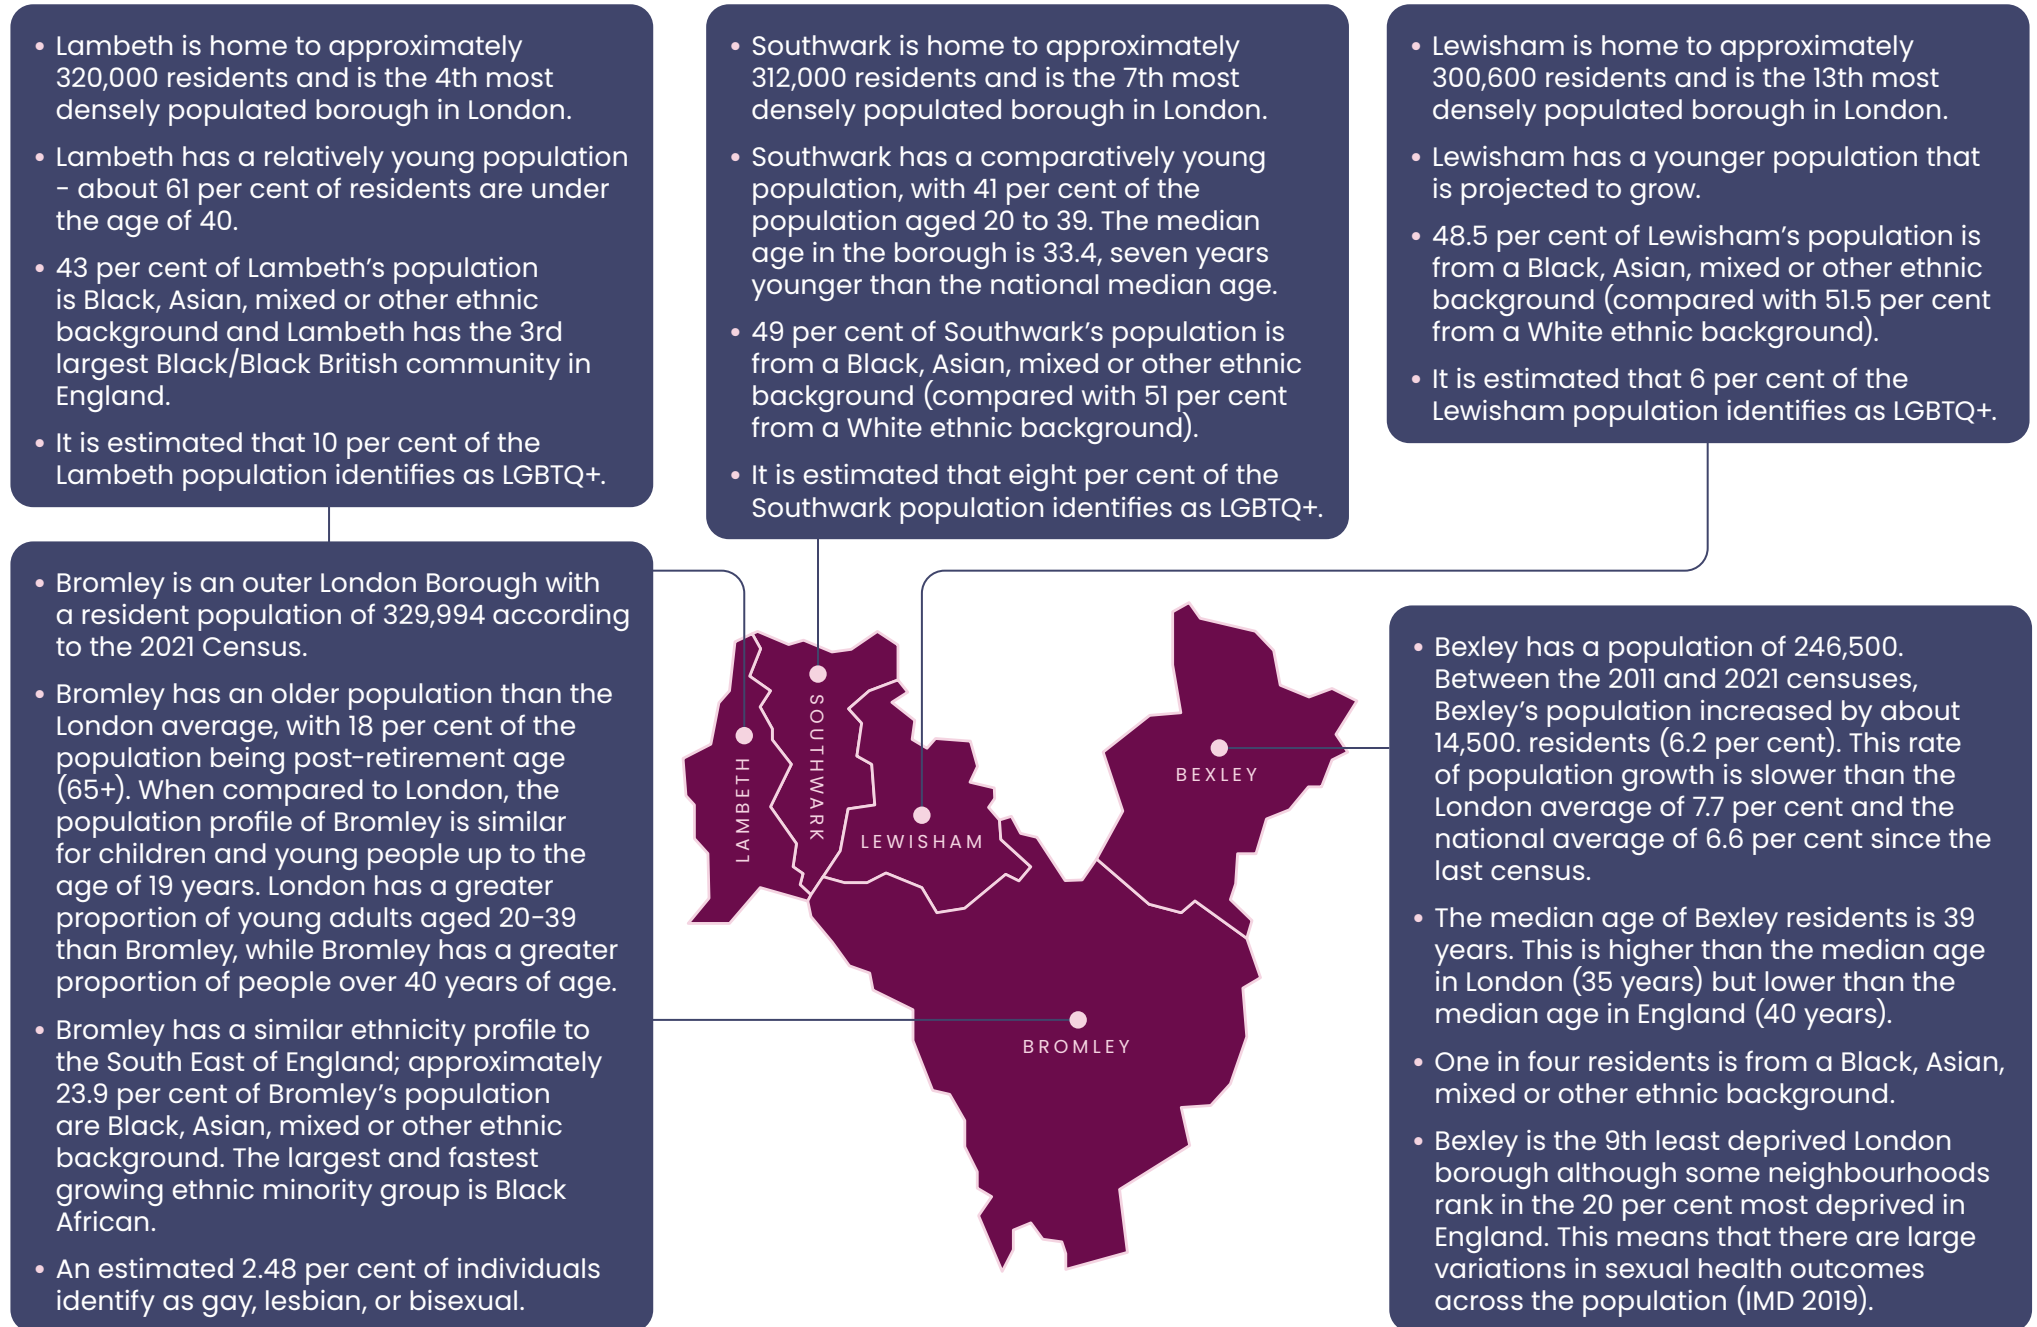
• Lambeth is home to approximately 320,000 residents and is the 4th most densely populated borough in London.
• Lambeth has a relatively young population - about 61 per cent of residents are under the age of 40.
• 43 per cent of Lambeth's population is Black, Asian, mixed or other ethnic background and Lambeth has the 3rd largest Black/Black British community in England.
• It is estimated that 10 per cent of the Lambeth population identifies as LGBTQ+.

• Southwark is home to approximately 312,000 residents and is the 7th most densely populated borough in London.
• Southwark has a comparatively young population, with 41 per cent of the population aged 20 to 39. The median age in the borough is 33.4, seven years younger than the national median age.
• 49 per cent of Southwark's population is from a Black, Asian, mixed or other ethnic background (compared with 51 per cent from a White ethnic background).
• It is estimated that eight per cent of the Southwark population identifies as LGBTQ+.

• Lewisham is home to approximately 300,600 residents and is the 13th most densely populated borough in London.
• Lewisham has a younger population that is projected to grow.
• 48.5 per cent of Lewisham's population is from a Black, Asian, mixed or other ethnic background (compared with 51.5 per cent from a White ethnic background).
• It is estimated that 6 per cent of the Lewisham population identifies as LGBTQ+.

• Bromley is an outer London Borough with a resident population of 329,994 according to the 2021 Census.
• Bromley has an older population than the London average, with 18 per cent of the population being post-retirement age (65+). When compared to London, the population profile of Bromley is similar for children and young people up to the age of 19 years. London has a greater proportion of young adults aged 20-39 than Bromley, while Bromley has a greater proportion of people over 40 years of age.
• Bromley has a similar ethnicity profile to the South East of England; approximately 23.9 per cent of Bromley's population are Black, Asian, mixed or other ethnic background. The largest and fastest growing ethnic minority group is Black African.
• An estimated 2.48 per cent of individuals identify as gay, lesbian, or bisexual.

LAMBETH
SOUTHWARK
LEWISHAM
BEXLEY
BROMLEY

• Bexley has a population of 246,500. Between the 2011 and 2021 censuses, Bexley's population increased by about 14,500. residents (6.2 per cent). This rate of population growth is slower than the London average of 7.7 per cent and the national average of 6.6 per cent since the last census.
• The median age of Bexley residents is 39 years. This is higher than the median age in London (35 years) but lower than the median age in England (40 years).
• One in four residents is from a Black, Asian, mixed or other ethnic background.
• Bexley is the 9th least deprived London borough although some neighbourhoods rank in the 20 per cent most deprived in England. This means that there are large variations in sexual health outcomes across the population (IMD 2019).